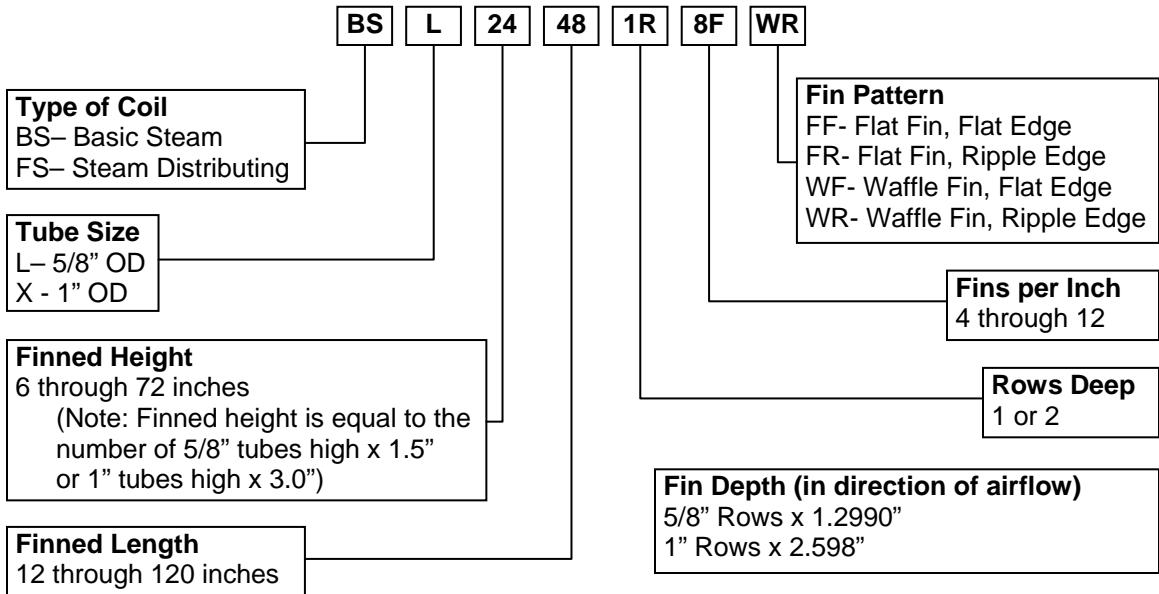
BS L 24 48 1R 8F WR

Type of Coil
BS– Basic Steam
FS– Steam Distributing

Tube Size
L– 5/8" OD
X - 1" OD

Finned Height
6 through 72 inches
(Note: Finned height is equal to the number of 5/8" tubes high x 1.5" or 1" tubes high x 3.0")

Finned Length
12 through 120 inches

Fin Pattern
FF- Flat Fin, Flat Edge
FR- Flat Fin, Ripple Edge
WF- Waffle Fin, Flat Edge
WR- Waffle Fin, Ripple Edge

Fins per Inch
4 through 12

Rows Deep
1 or 2

Fin Depth (in direction of airflow)
5/8" Rows x 1.2990"
1" Rows x 2.598"